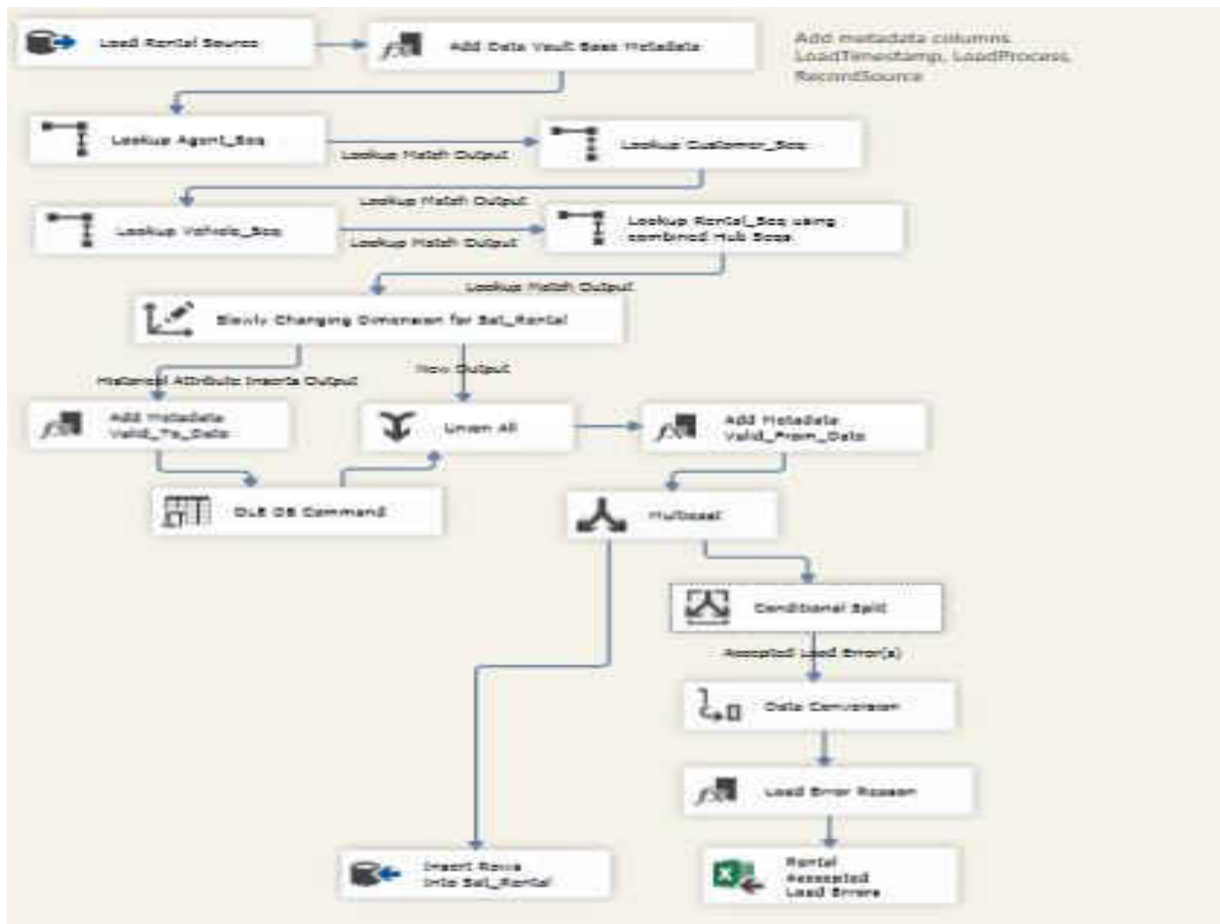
Load Rental Source

Add Data Vault Base Metadata

Add metadata columns LoadTimestamp, LoadProcess, RecordSource

Lookup Agent_Seq

Lookup Match Output

Lookup Customer_Seq

Lookup Match Output

Lookup Vehicle_Seq

Lookup Match Output

Lookup Rental_Seq using combined Hub Seqs

Lookup Match Output

Slowly Changing Dimension for Sat_Rental

Historical Attribute Inserts Output

New Output

Add Metadata Valid_To_Date

Union All

Add Metadata Valid_From_Date

OLE DB Command

Multicast

Conditional Split

Accepted Load Error(s)

Data Conversion

Load Error Reason

Insert Rows into Sat_Rental

Rental Accepted Load Errors